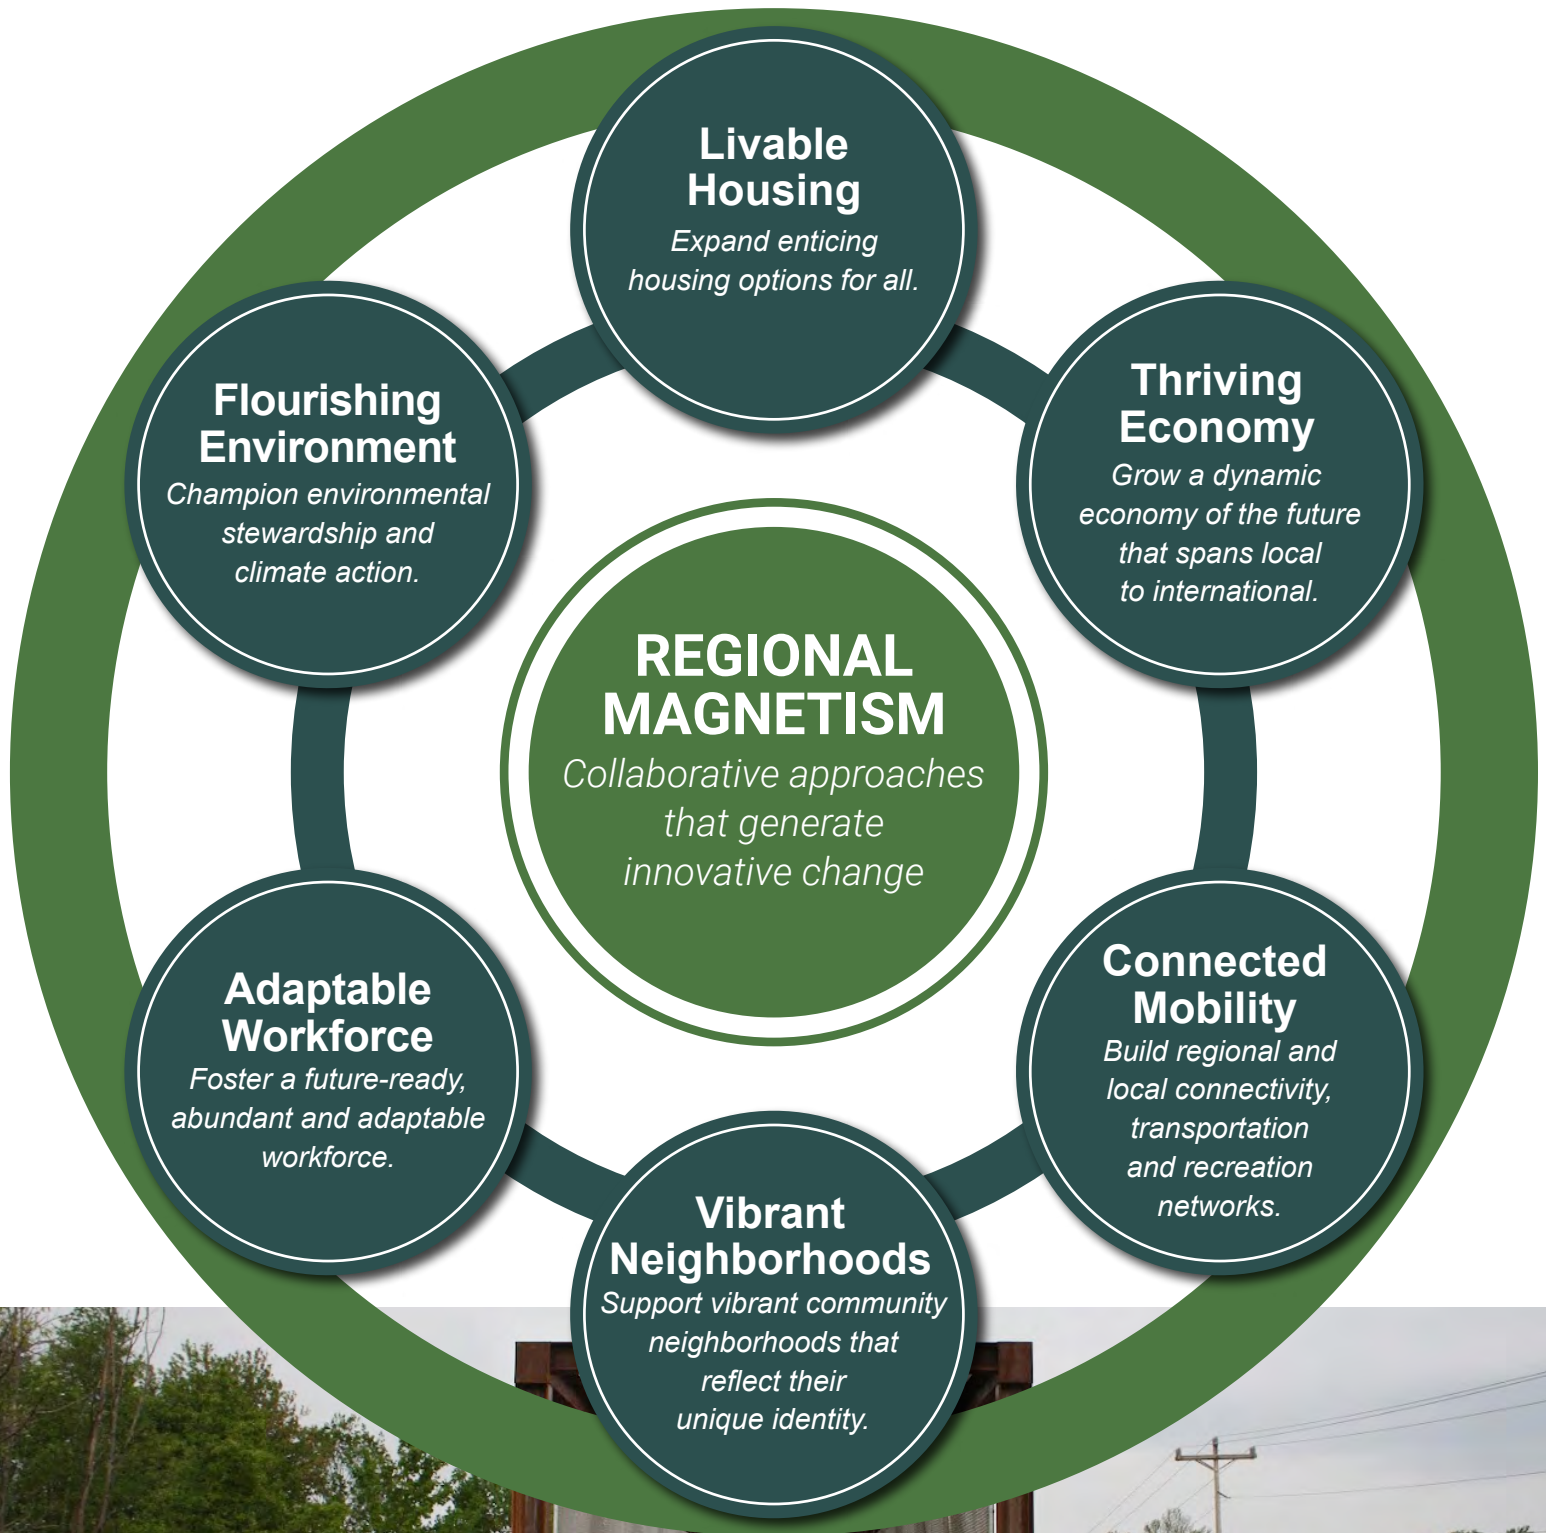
Livable Housing
Expand enticing housing options for all.

Thriving Economy
Grow a dynamic economy of the future that spans local to international.

Connected Mobility
Build regional and local connectivity, transportation and recreation networks.

Vibrant Neighborhoods
Support vibrant community neighborhoods that reflect their unique identity.

Adaptable Workforce
Foster a future-ready, abundant and adaptable workforce.

Flourishing Environment
Champion environmental stewardship and climate action.

REGIONAL MAGNETISM
Collaborative approaches that generate innovative change